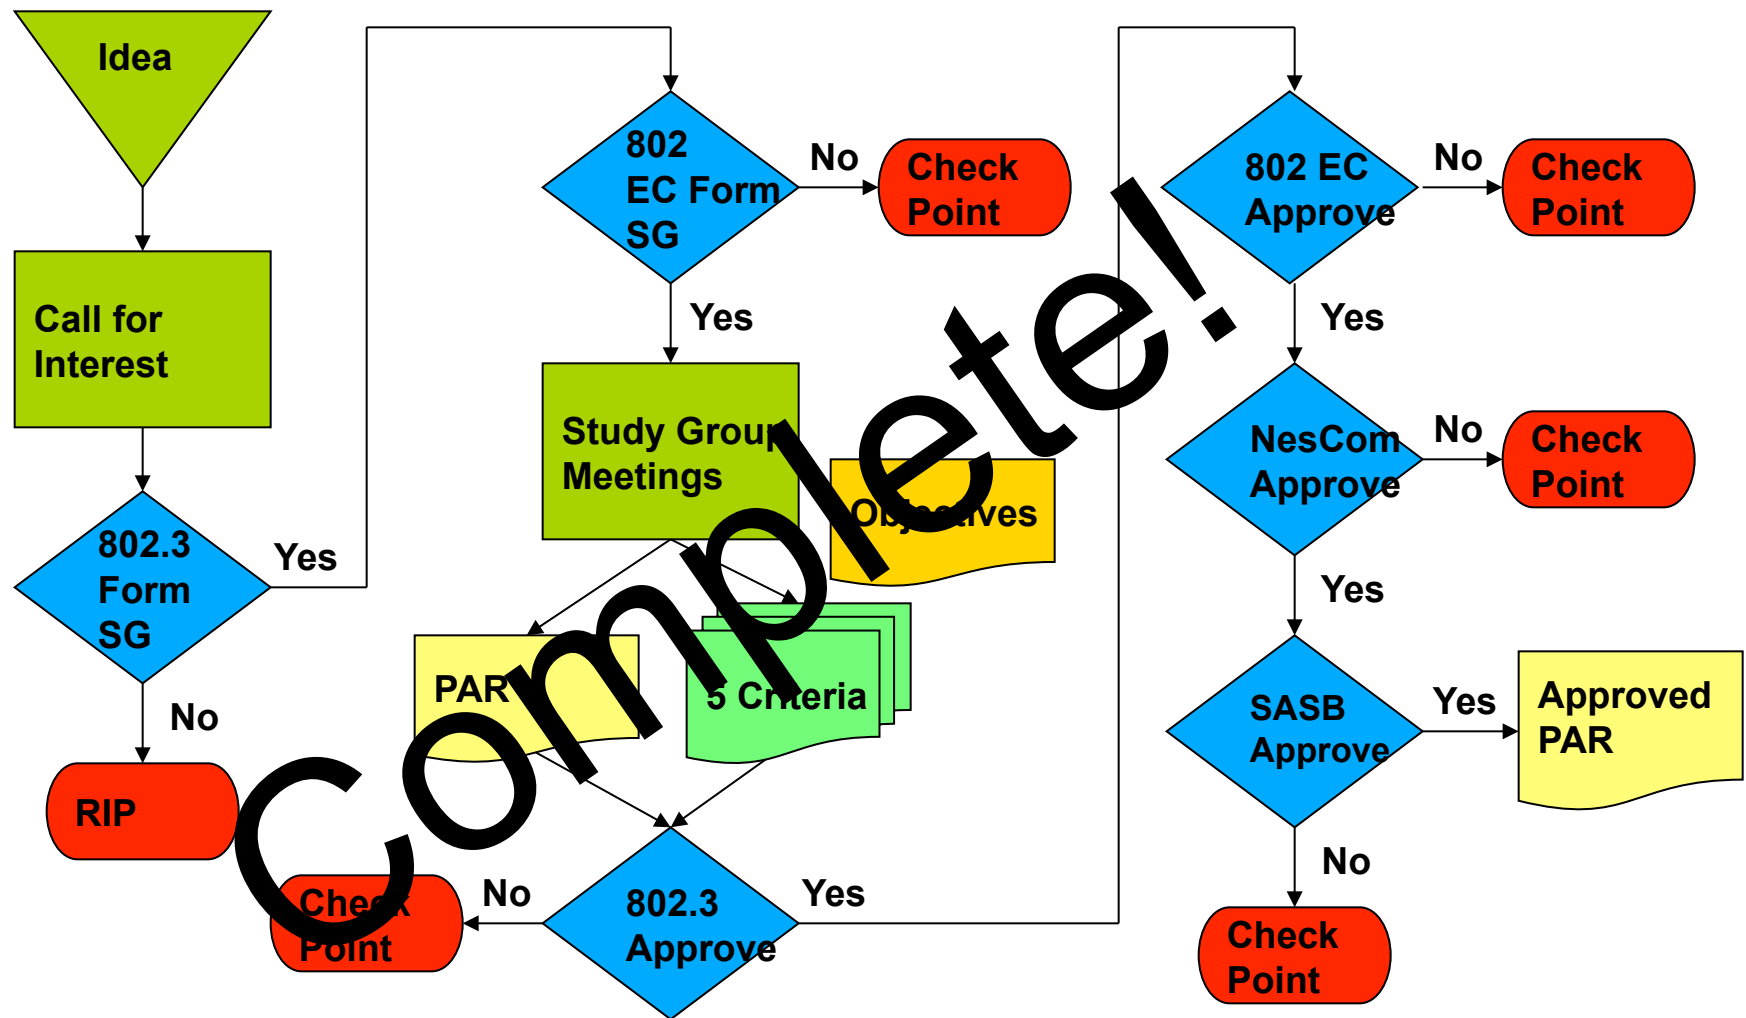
Idea

Call for Interest

802.3 Form SG

Yes

No

RIP

802 EC Form SG

No

Check Point

Yes

Study Group Meetings

Objectives

PAR

5 Criteria

802.3 Approve

No

Check Point

Yes

802 EC Approve

No

Check Point

Yes

NesCom Approve

No

Check Point

Yes

SASB Approve

Yes

Approved PAR

No

Check Point

Complete!